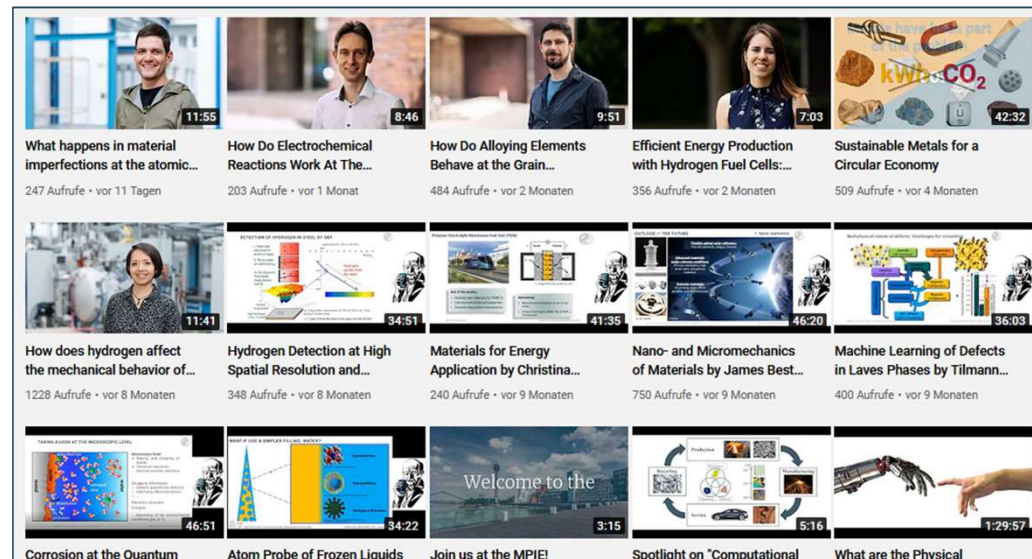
11:55
What happens in material imperfections at the atomic...
247 Aufrufe • vor 11 Tagen

8:46
How Do Electrochemical Reactions Work At The...
203 Aufrufe • vor 1 Monat

9:51
How Do Alloying Elements Behave at the Grain...
484 Aufrufe • vor 2 Monaten

7:03
Efficient Energy Production with Hydrogen Fuel Cells:...
356 Aufrufe • vor 2 Monaten

kWh $CO_2$
42:32
Sustainable Metals for a Circular Economy
509 Aufrufe • vor 4 Monaten

11:41
How does hydrogen affect the mechanical behavior of...
1228 Aufrufe • vor 8 Monaten

DETECTION OF HYDROGEN IN STEEL BY SKP
34:51
Hydrogen Detection at High Spatial Resolution and...
348 Aufrufe • vor 8 Monaten

Polymer Electrolyte Membrane Fuel Cell (PEM)
41:35
Materials for Energy Application by Christina...
240 Aufrufe • vor 9 Monaten

OUTLOOK – THE FUTURE
46:20
Nano- and Micromechanics of Materials by James Best...
750 Aufrufe • vor 9 Monaten

36:03
Machine Learning of Defects in Laves Phases by Tilmann...
400 Aufrufe • vor 9 Monaten

TAKING A LOOK AT THE MICROSCOPIC LEVEL
46:51
Corrosion at the Quantum

WHAT IF USE A SIMPLER FILLING: WATER?
34:22
Atom Probe of Frozen Liquids

Welcome to the
3:15
Join us at the MPIE!

Production
Manufacturing
Recycling
Service
5:16
Spotlight on "Computational

1:29:57
What are the Physical